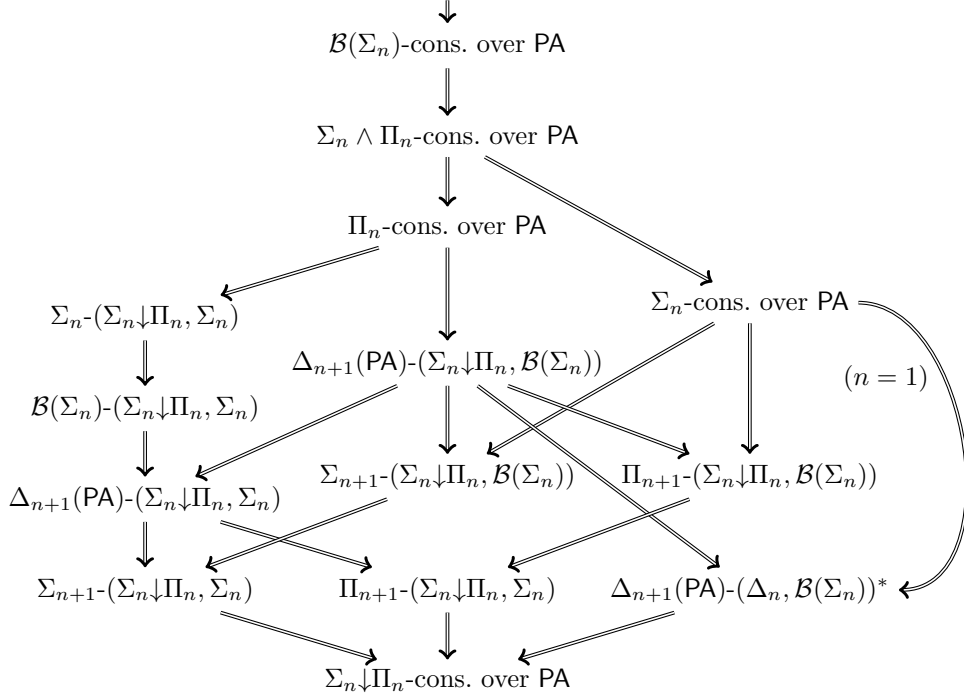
$\mathcal{B}(\Sigma_n)$-cons. over PA

$\Sigma_n \wedge \Pi_n$-cons. over PA

$\Pi_n$-cons. over PA

$\Sigma_n$-$(\Sigma_n{\downarrow}\Pi_n, \Sigma_n)$

$\Sigma_n$-cons. over PA

$\Delta_{n+1}(\mathsf{PA})$-$(\Sigma_n{\downarrow}\Pi_n, \mathcal{B}(\Sigma_n))$

$(n = 1)$

$\mathcal{B}(\Sigma_n)$-$(\Sigma_n{\downarrow}\Pi_n, \Sigma_n)$

$\Sigma_{n+1}$-$(\Sigma_n{\downarrow}\Pi_n, \mathcal{B}(\Sigma_n))$

$\Pi_{n+1}$-$(\Sigma_n{\downarrow}\Pi_n, \mathcal{B}(\Sigma_n))$

$\Delta_{n+1}(\mathsf{PA})$-$(\Sigma_n{\downarrow}\Pi_n, \Sigma_n)$

$\Sigma_{n+1}$-$(\Sigma_n{\downarrow}\Pi_n, \Sigma_n)$

$\Pi_{n+1}$-$(\Sigma_n{\downarrow}\Pi_n, \Sigma_n)$

$\Delta_{n+1}(\mathsf{PA})$-$(\Delta_n, \mathcal{B}(\Sigma_n))^*$

$\Sigma_n{\downarrow}\Pi_n$-cons. over PA